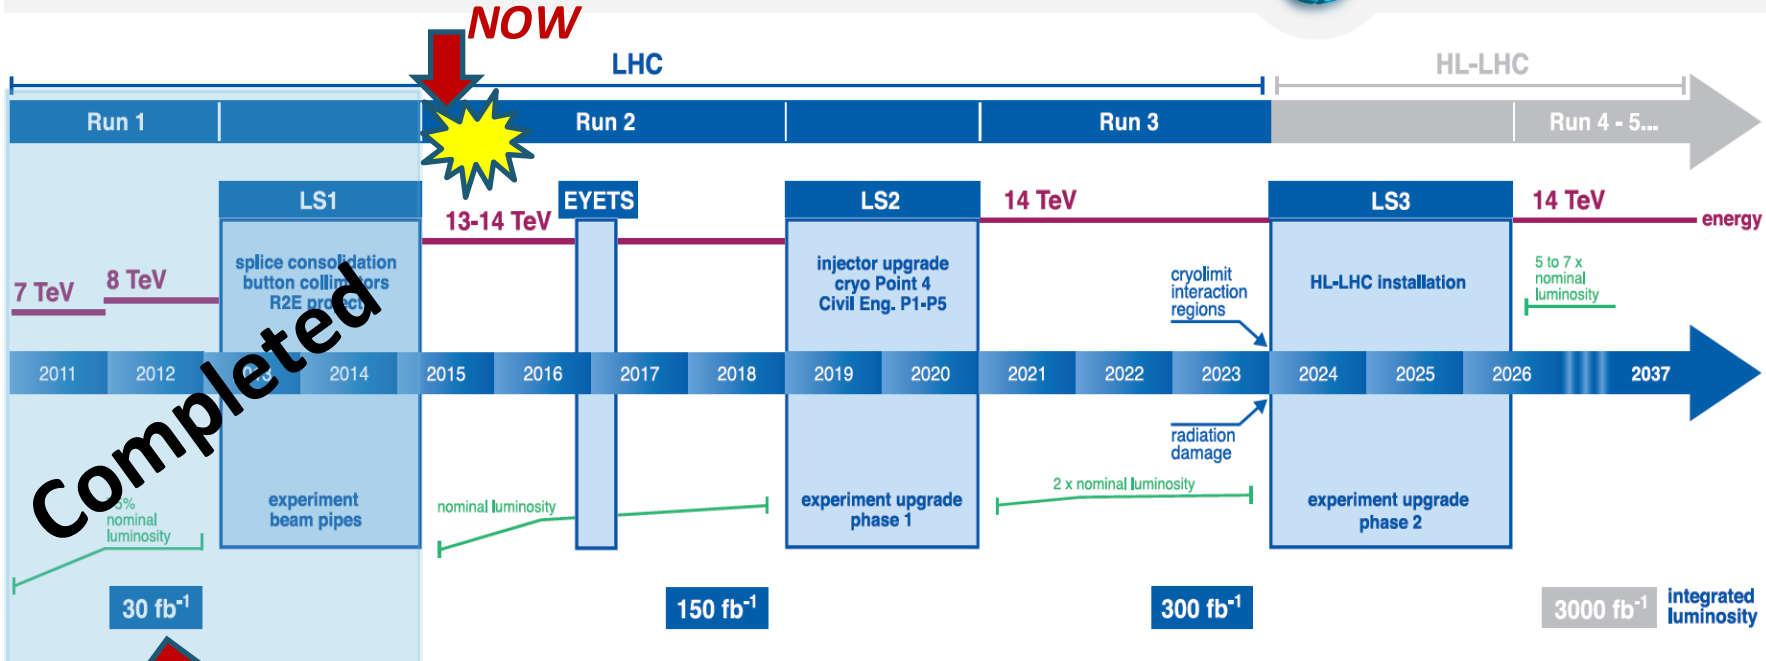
NOW

LHC

HL-LHC

Run 1

Run 2

Run 3

Run 4 - 5...

LS1

EYETS

LS2

LS3

7 TeV

8 TeV

13-14 TeV

14 TeV

14 TeV

energy

splice consolidation
button collimators
R2E project

injector upgrade
cryo Point 4
Civil Eng. P1-P5

cryolimit
interaction
regions

HL-LHC installation

5 to 7 x
nominal
luminosity

2011

2012

2014

2015

2016

2017

2018

2019

2020

2021

2022

2023

2024

2025

2026

2037

Completed

radiation
damage

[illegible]% nominal luminosity

experiment
beam pipes

nominal luminosity

experiment upgrade
phase 1

2 x nominal luminosity

experiment upgrade
phase 2

30 $fb^{-1}$

150 $fb^{-1}$

300 $fb^{-1}$

3000 $fb^{-1}$

integrated
luminosity